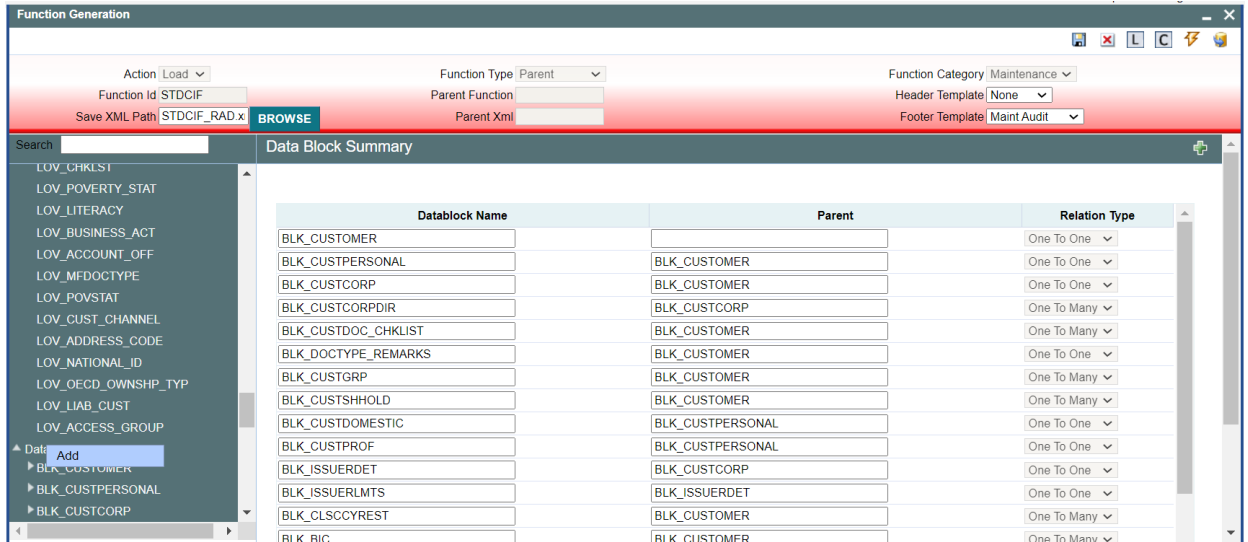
Function Generation

L C

Action Load
Function Id STDCIF
Save XML Path STDCIF_RAD.x BROWSE

Function Type Parent
Parent Function
Parent Xml

Function Category Maintenance
Header Template None
Footer Template Maint Audit

Search

LOV_CHKLST
LOV_POVERTY_STAT
LOV_LITERACY
LOV_BUSINESS_ACT
LOV_ACCOUNT_OFF
LOV_MFDOCTYPE
LOV_POVSTAT
LOV_CUST_CHANNEL
LOV_ADDRESS_CODE
LOV_NATIONAL_ID
LOV_OECD_OWNSHP_TYP
LOV_LIAB_CUST
LOV_ACCESS_GROUP
Data
Add
BLK_CUSTOMER
BLK_CUSTPERSONAL
BLK_CUSTCORP

Data Block Summary

| Datablock Name | Parent | Relation Type |
|---|---|---|
| BLK_CUSTOMER | | One To One |
| BLK_CUSTPERSONAL | BLK_CUSTOMER | One To One |
| BLK_CUSTCORP | BLK_CUSTOMER | One To One |
| BLK_CUSTCORPDIR | BLK_CUSTCORP | One To Many |
| BLK_CUSTDOC_CHKLIST | BLK_CUSTOMER | One To Many |
| BLK_DOCTYPE_REMARKS | BLK_CUSTOMER | One To One |
| BLK_CUSTGRP | BLK_CUSTOMER | One To Many |
| BLK_CUSTSHHOLD | BLK_CUSTOMER | One To Many |
| BLK_CUSTDOMESTIC | BLK_CUSTPERSONAL | One To One |
| BLK_CUSTPROF | BLK_CUSTPERSONAL | One To One |
| BLK_ISSUERDET | BLK_CUSTCORP | One To One |
| BLK_ISSUERLMTS | BLK_ISSUERDET | One To One |
| BLK_CLSCCYREST | BLK_CUSTOMER | One To Many |
| BLK_BIC | BLK_CUSTOMER | One To Many |